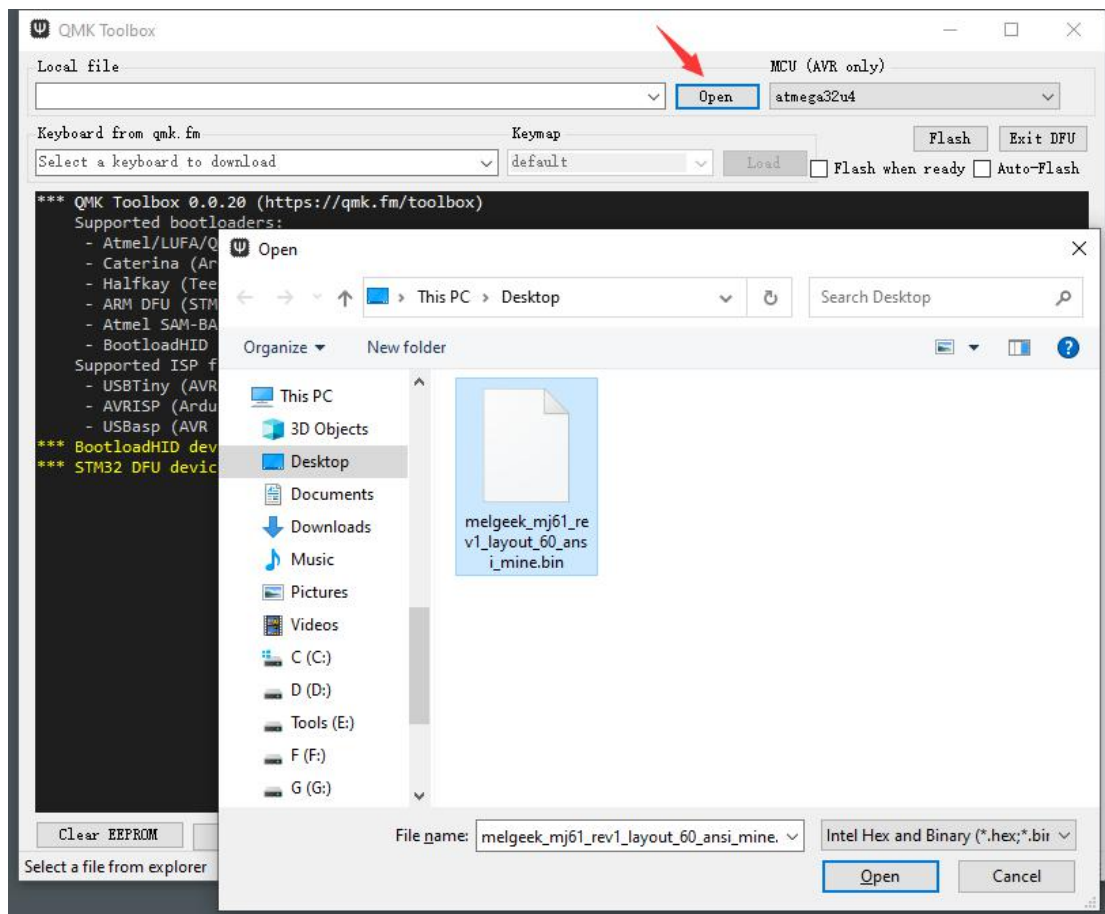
QMK Toolbox

Local file

Open

MCU (AVR only)

atmega32u4

Keyboard from qmk.fm

Select a keyboard to download

Keymap

default

Load

Flash

Exit DFU

Flash when ready

Auto-Flash

*** QMK Toolbox 0.0.20 (https://qmk.fm/toolbox)
Supported bootloaders:
- Atmel/LUFA/Q
- Caterina (Ar
- Halfkay (Tee
- ARM DFU (STM
- Atmel SAM-BA
- BootloadHID
Supported ISP f
- USBTiny (AVR
- AVRISP (Ardu
- USBasp (AVR
*** BootloadHID dev
*** STM32 DFU devic

Clear EEPROM

Select a file from explorer

Open

This PC > Desktop

Search Desktop

Organize

New folder

This PC

3D Objects

Desktop

Documents

Downloads

Music

Pictures

Videos

C (C:)

D (D:)

Tools (E:)

F (F:)

G (G:)

melgeek_mj61_rev1_layout_60_ansi_mine.bin

File name: melgeek_mj61_rev1_layout_60_ansi_mine.

Intel Hex and Binary (*.hex;*.bi

Open

Cancel